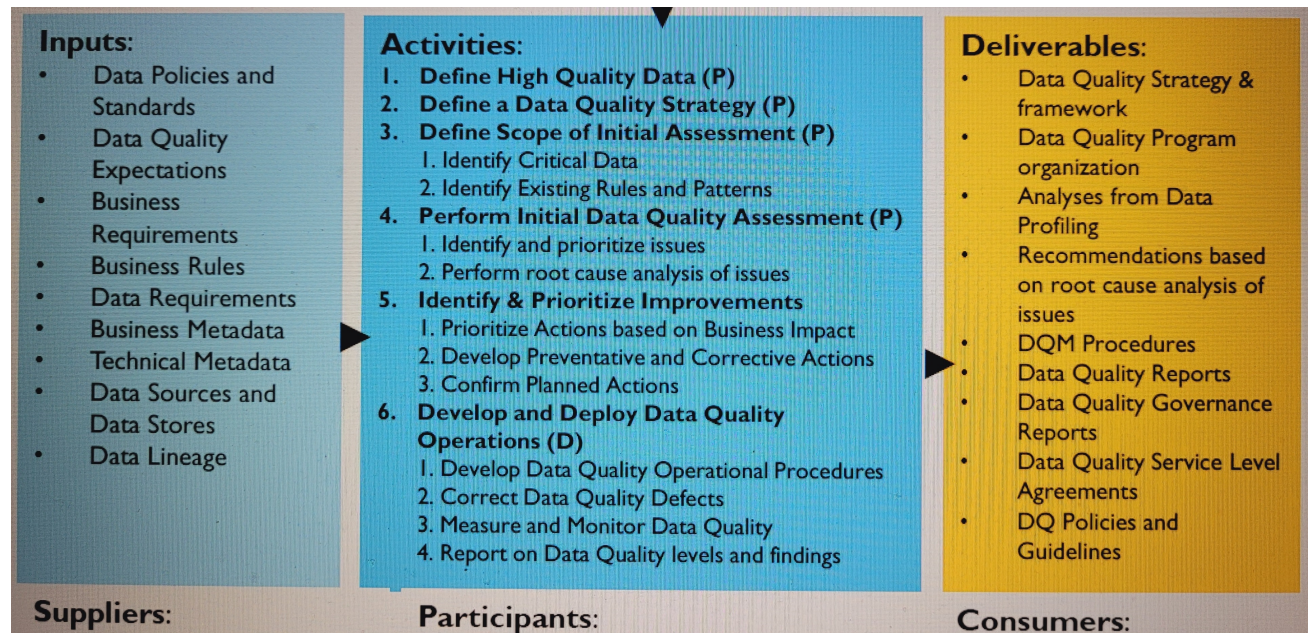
Inputs:
- Data Policies and Standards
- Data Quality Expectations
- Business Requirements
- Business Rules
- Data Requirements
- Business Metadata
- Technical Metadata
- Data Sources and Data Stores
- Data Lineage

Activities:
1. Define High Quality Data (P)
2. Define a Data Quality Strategy (P)
3. Define Scope of Initial Assessment (P)
1. Identify Critical Data
2. Identify Existing Rules and Patterns
4. Perform Initial Data Quality Assessment (P)
1. Identify and prioritize issues
2. Perform root cause analysis of issues
5. Identify & Prioritize Improvements
1. Prioritize Actions based on Business Impact
2. Develop Preventative and Corrective Actions
3. Confirm Planned Actions
6. Develop and Deploy Data Quality Operations (D)
1. Develop Data Quality Operational Procedures
2. Correct Data Quality Defects
3. Measure and Monitor Data Quality
4. Report on Data Quality levels and findings

Deliverables:
- Data Quality Strategy & framework
- Data Quality Program organization
- Analyses from Data Profiling
- Recommendations based on root cause analysis of issues
- DQM Procedures
- Data Quality Reports
- Data Quality Governance Reports
- Data Quality Service Level Agreements
- DQ Policies and Guidelines

Suppliers:

Participants:

Consumers: